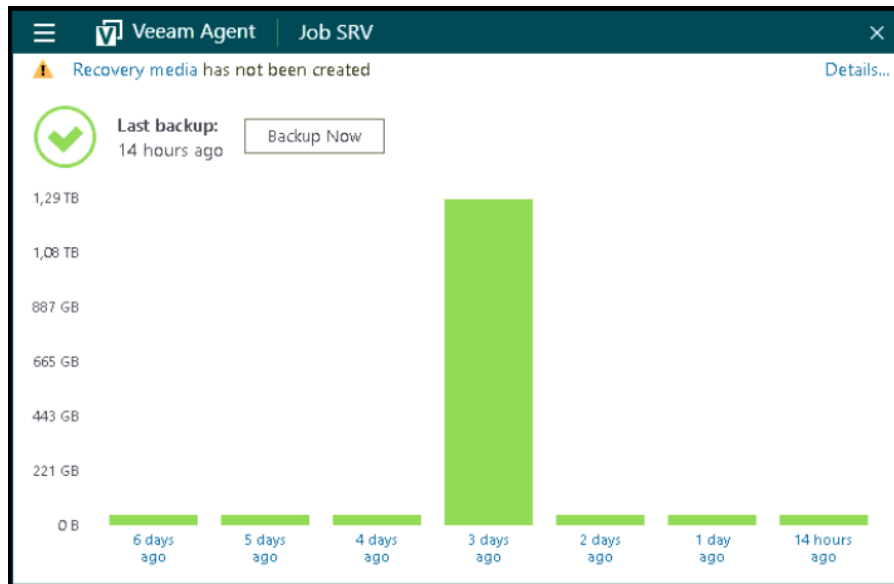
Veeam Agent | Job SRV

Recovery media has not been created

Details...

Last backup:
14 hours ago

Backup Now

1,29 TB
1,08 TB
887 GB
665 GB
443 GB
221 GB
0 B

6 days ago
5 days ago
4 days ago
3 days ago
2 days ago
1 day ago
14 hours ago